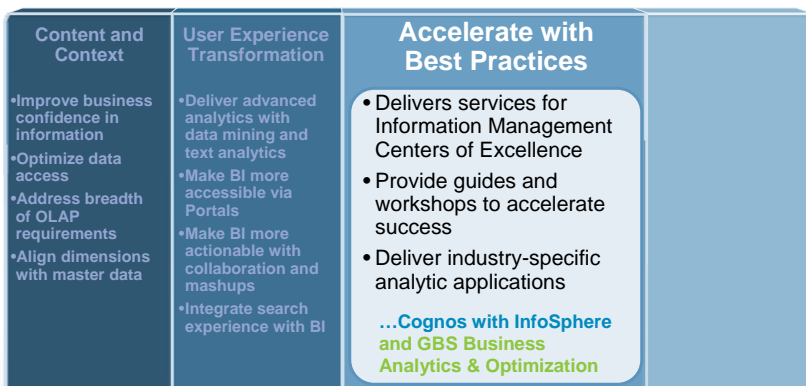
Content and Context

•Improve business confidence in information
•Optimize data access
•Address breadth of OLAP requirements
•Align dimensions with master data

User Experience Transformation

•Deliver advanced analytics with data mining and text analytics
•Make BI more accessible via Portals
•Make BI more actionable with collaboration and mashups
•Integrate search experience with BI

Accelerate with Best Practices

• Delivers services for Information Management Centers of Excellence
• Provide guides and workshops to accelerate success
• Deliver industry-specific analytic applications

…Cognos with InfoSphere and GBS Business Analytics & Optimization